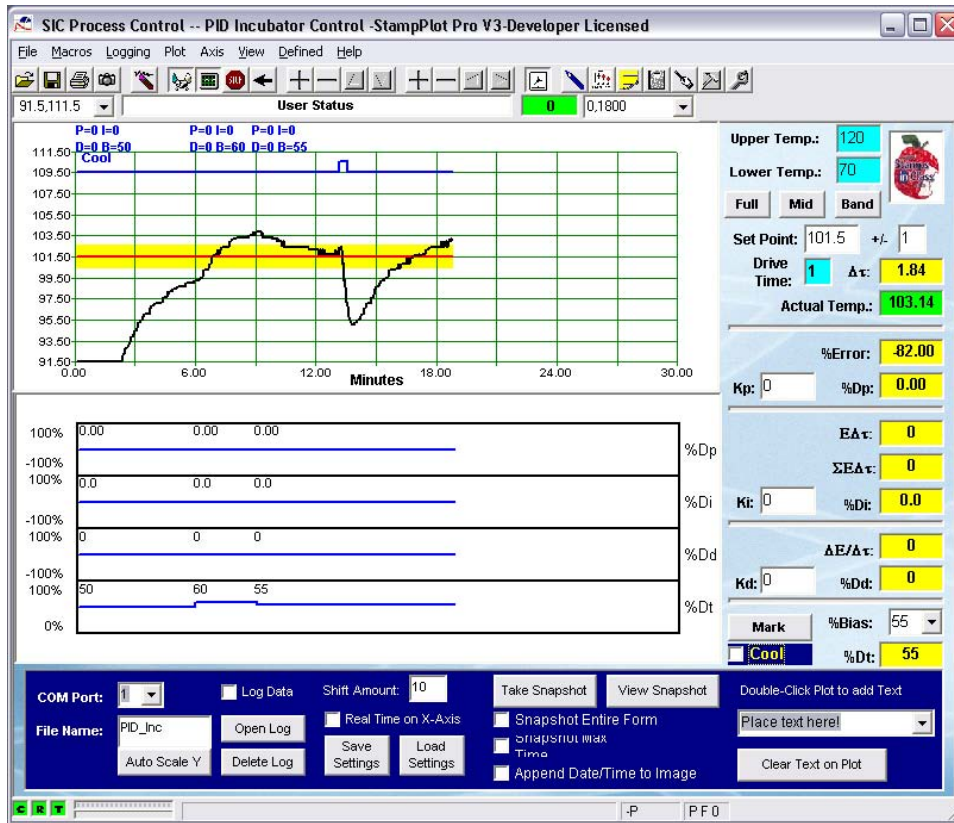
SIC Process Control -- PID Incubator Control -StampPlot Pro V3-Developer Licensed

File Macros Logging Plot Axis View Defined Help

91.5,111.5 User Status 0 0,1800

P=0 I=0 D=0 B=50
P=0 I=0 D=0 B=60
P=0 I=0 D=0 B=55
Cool

111.50
109.50
107.50
105.50
103.50
101.50
99.50
97.50
95.50
93.50
91.50
0.00 6.00 12.00 Minutes 18.00 24.00 30.00

Upper Temp.: 120
Lower Temp.: 70
Full Mid Band
Set Point: 101.5 +/- 1
Drive Time: 1 $\Delta\tau$: 1.84
Actual Temp.: 103.14

%Error: -82.00
Kp: 0 %Dp: 0.00

100% 0.00 0.00 0.00
-100% %Dp
100% 0.0 0.0 0.0
-100% %Di
100% 0 0 0
-100% %Dd
100% 50 60 55
0% %Dt

E$\Delta\tau$: 0
$\Sigma$E$\Delta\tau$: 0
Ki: 0 %Di: 0.0
$\Delta$E/$\Delta\tau$: 0
Kd: 0 %Dd: 0
Mark %Bias: 55
Cool %Dt: 55

COM Port: 1
File Name: PID_Inc
Log Data
Open Log
Auto Scale Y
Delete Log
Shift Amount: 10
Real Time on X-Axis
Save Settings
Load Settings
Take Snapshot
View Snapshot
Snapshot Entire Form
Snapshot Max Time
Append Date/Time to Image
Double-Click Plot to add Text
Place text here!
Clear Text on Plot

C R T
-P PF0